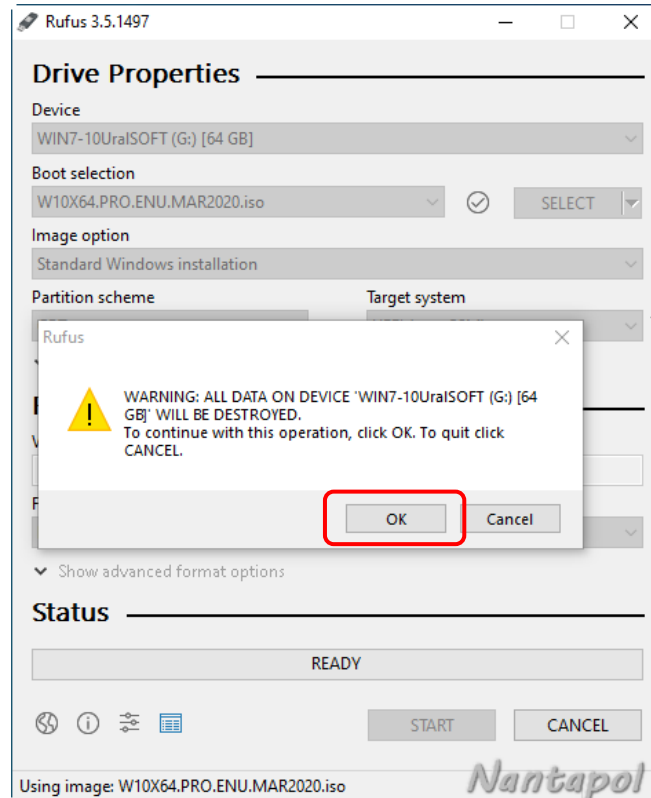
Rufus 3.5.1497

Drive Properties

Device

WIN7-10UralSOFT (G:) [64 GB]

Boot selection

W10X64.PRO.ENU.MAR2020.iso

SELECT

Image option

Standard Windows installation

Partition scheme

Target system

Rufus

WARNING: ALL DATA ON DEVICE 'WIN7-10UralSOFT (G:) [64 GB]' WILL BE DESTROYED.
To continue with this operation, click OK. To quit click CANCEL.

OK

Cancel

Show advanced format options

Status

READY

START

CANCEL

Using image: W10X64.PRO.ENU.MAR2020.iso

Nantapol